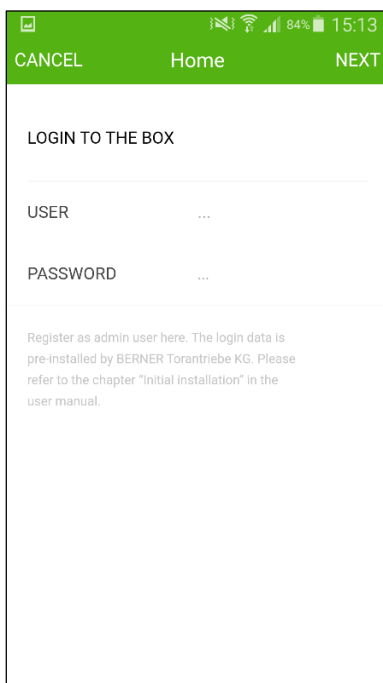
84% 15:13

CANCEL Home NEXT

LOGIN TO THE BOX

USER ...

PASSWORD ...

Register as admin user here. The login data is pre-installed by BERNER Torantriebe KG. Please refer to the chapter "Initial Installation" in the user manual.